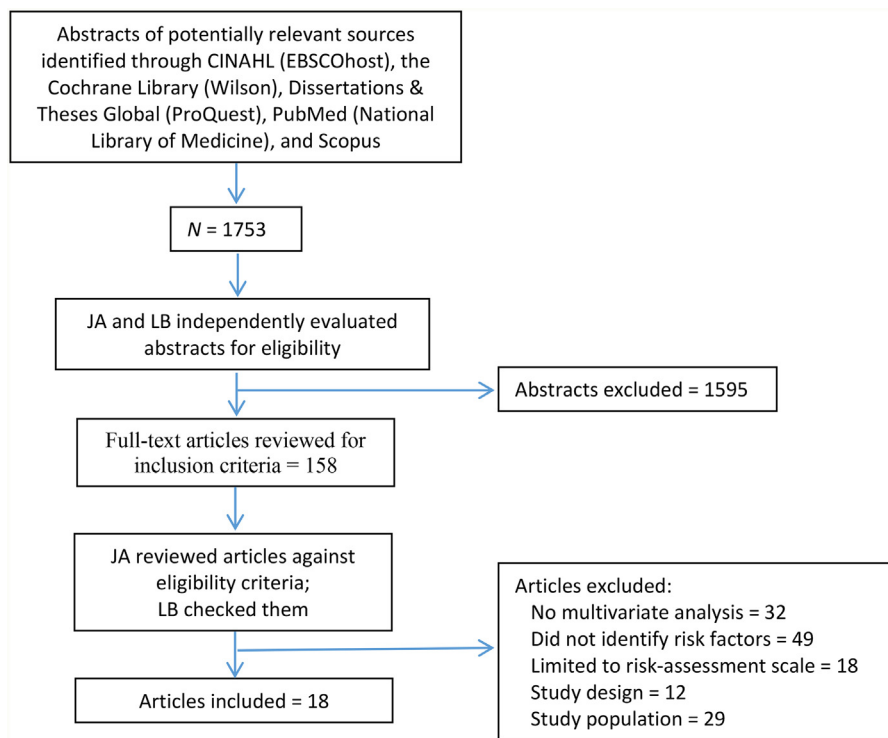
Abstracts of potentially relevant sources identified through CINAHL (EBSCOhost), the Cochrane Library (Wilson), Dissertations & Theses Global (ProQuest), PubMed (National Library of Medicine), and Scopus

$N$ = 1753

JA and LB independently evaluated abstracts for eligibility

Abstracts excluded = 1595

Full-text articles reviewed for inclusion criteria = 158

JA reviewed articles against eligibility criteria; LB checked them

Articles excluded:
No multivariate analysis = 32
Did not identify risk factors = 49
Limited to risk-assessment scale = 18
Study design = 12
Study population = 29

Articles included = 18